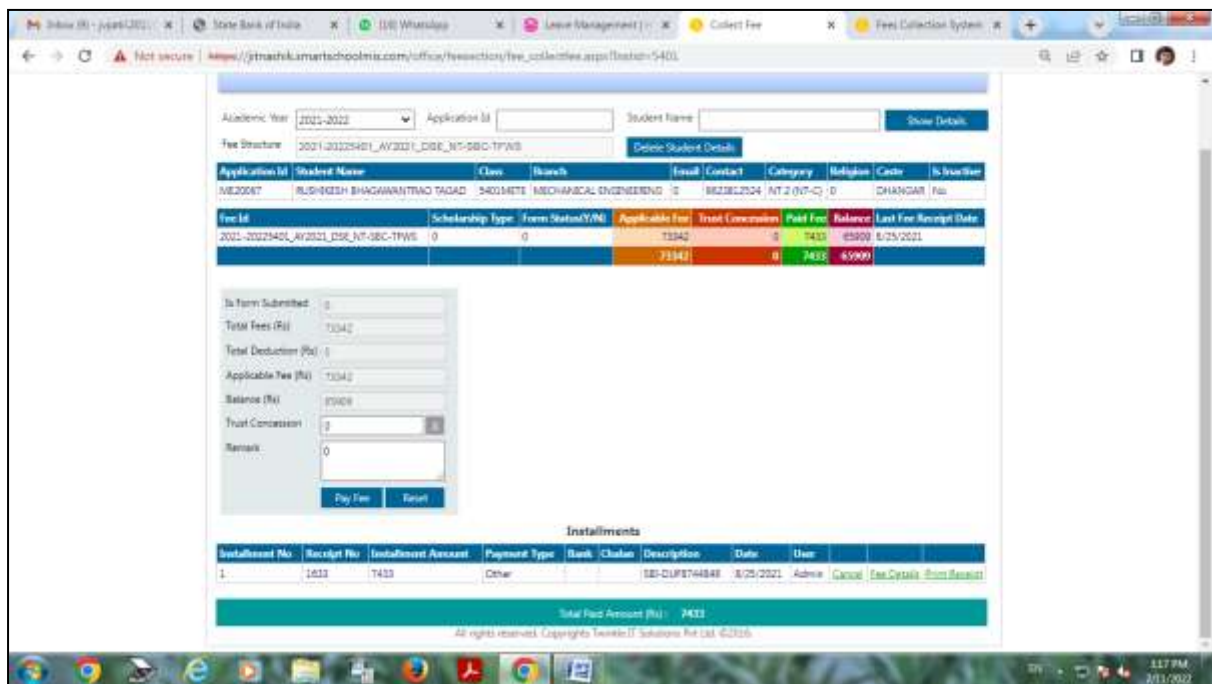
Inbox (8) - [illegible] | State Bank of India | (10) WhatsApp | Leave Management | Collect Fee | Fees Collection System

Not secure | https://jtnashik.smartschoolmis.com/office/feesection/fee_collectfee.aspx?Instid=5401

Academic Year 2021-2022 Application Id Student Name Show Details

Fee Structure 2021-20225401_AY2021_DSE_NT-SBC-TFWS Delete Student Details

| Application Id | Student Name | Class | Branch | Email | Contact | Category | Religion | Caste | Is Inactive |
|---|---|---|---|---|---|---|---|---|---|
| ME20067 | RUSHIKESH BHAGAWANTRAO TAGAD | 5401MEТE | MECHANICAL ENGINEERING | 0 | 8623812524 | NT 2 (NT-C) | 0 | DHANGAR | No |

| Fee Id | Scholarship Type | Form Status(Y/N) | Applicable Fee | Trust Concession | Paid Fee | Balance | Last Fee Receipt Date |
|---|---|---|---|---|---|---|---|
| 2021-20225401_AY2021_DSE_NT-SBC-TFWS | 0 | | 73342 | 0 | 7433 | 65909 | 8/25/2021 |
| | | | 73342 | 0 | 7433 | 65909 | |

Is Form Submitted 0
Total Fees (Rs) 73342
Total Deduction (Rs) 0
Applicable Fee (Rs) 73342
Balance (Rs) 65909
Trust Concession 0
Remark 0
Pay Fee Reset

Installments

| Installment No | Receipt No | Installment Amount | Payment Type | Bank | Chalan | Description | Date | User | | | |
|---|---|---|---|---|---|---|---|---|---|---|---|
| 1 | 1633 | 7433 | Other | | | SBI-DUF8744848 | 8/25/2021 | Admin | Cancel | Fee Details | Print Receipt |

Total Paid Amount (Rs) : 7433

All rights reserved. Copyrights Twinkle IT Solutions Pvt Ltd. ©2016

3:17 PM
2/11/2022